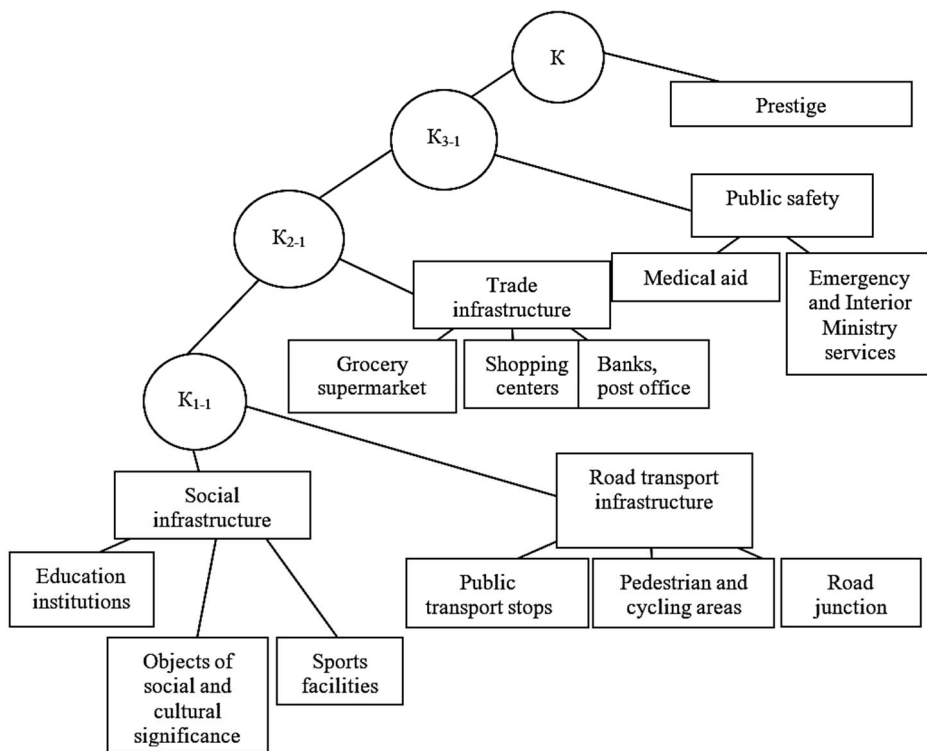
K

Prestige

$K_{3-1}$

Public safety

$K_{2-1}$

Medical aid

Emergency and Interior Ministry services

Trade infrastructure

Grocery supermarket

Shopping centers

Banks, post office

$K_{1-1}$

Social infrastructure

Road transport infrastructure

Education institutions

Public transport stops

Pedestrian and cycling areas

Road junction

Objects of social and cultural significance

Sports facilities